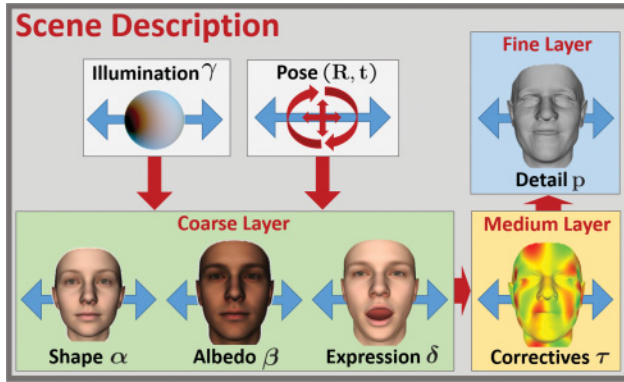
Scene Description

Illumination $\gamma$

Pose $(\mathrm{R}, \mathrm{t})$

Fine Layer

Detail $\mathrm{p}$

Coarse Layer

Shape $\alpha$

Albedo $\beta$

Expression $\delta$

Medium Layer

Correctives $\tau$